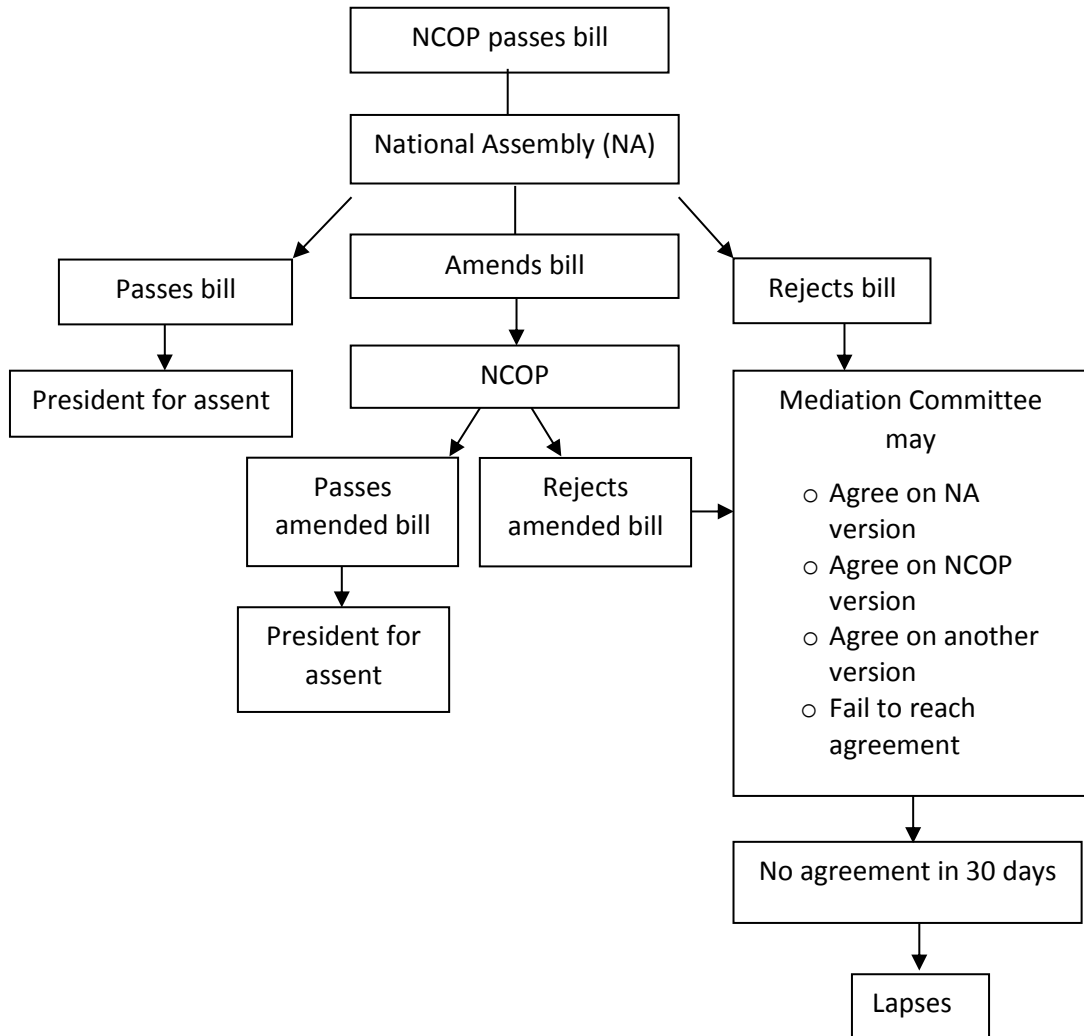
NCOP passes bill

National Assembly (NA)

Passes bill

Amends bill

Rejects bill

President for assent

NCOP

Mediation Committee may
- Agree on NA version
- Agree on NCOP version
- Agree on another version
- Fail to reach agreement

Passes amended bill

Rejects amended bill

President for assent

No agreement in 30 days

Lapses